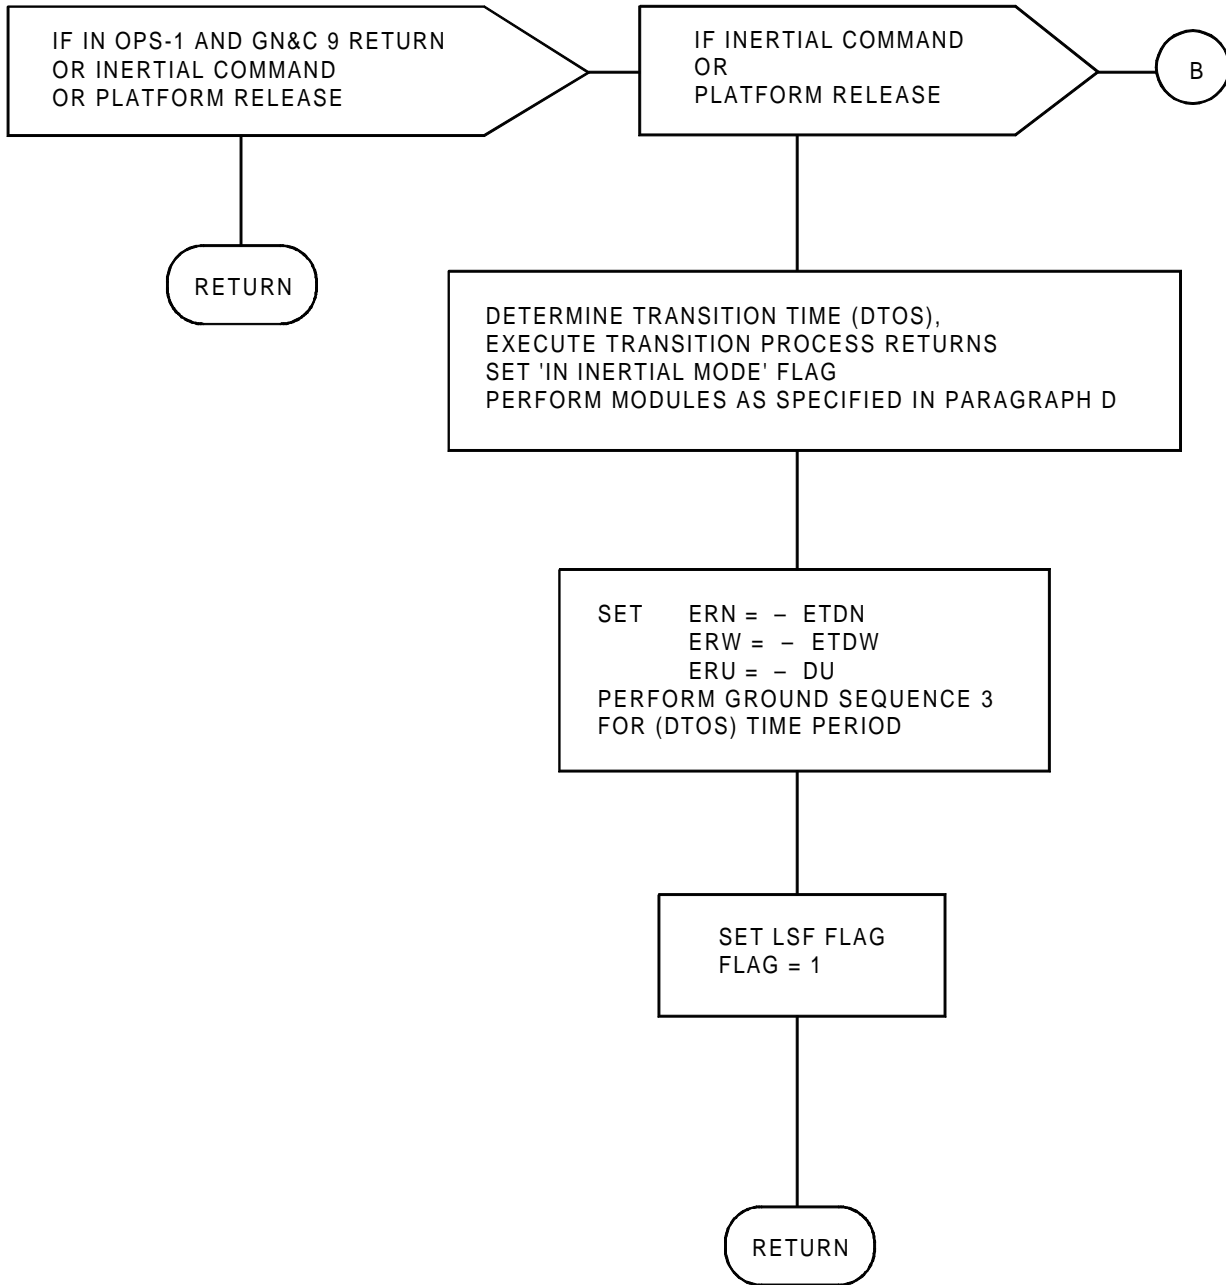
IF IN OPS-1 AND GN&C 9 RETURN
OR INERTIAL COMMAND
OR PLATFORM RELEASE

IF INERTIAL COMMAND
OR
PLATFORM RELEASE

B

RETURN

DETERMINE TRANSITION TIME (DTOS),
EXECUTE TRANSITION PROCESS RETURNS
SET 'IN INERTIAL MODE' FLAG
PERFORM MODULES AS SPECIFIED IN PARAGRAPH D

SET ERN = – ETDN
ERW = – ETDW
ERU = – DU
PERFORM GROUND SEQUENCE 3
FOR (DTOS) TIME PERIOD

SET LSF FLAG
FLAG = 1

RETURN